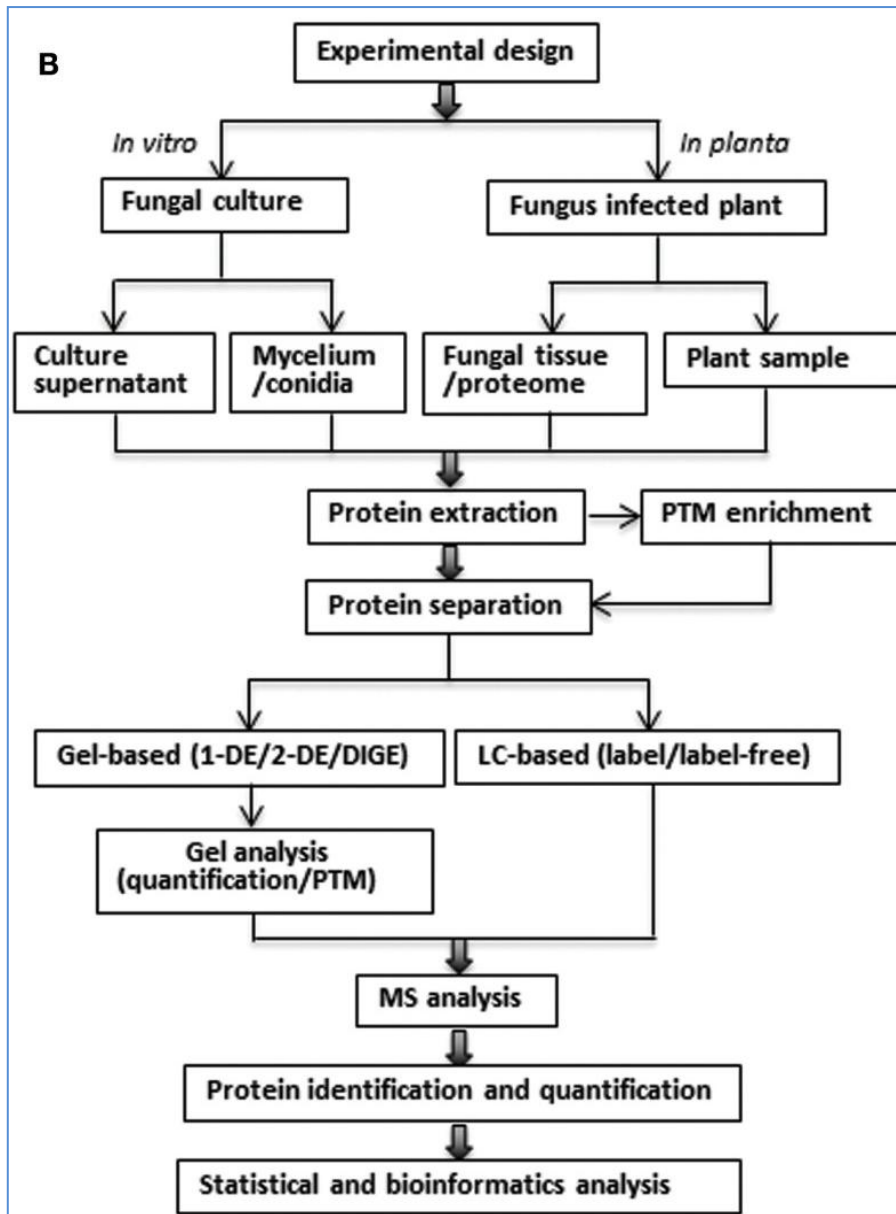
B

Experimental design

In vitro

In planta

Fungal culture

Fungus infected plant

Culture supernatant

Mycelium /conidia

Fungal tissue /proteome

Plant sample

Protein extraction

PTM enrichment

Protein separation

Gel-based (1-DE/2-DE/DIGE)

LC-based (label/label-free)

Gel analysis (quantification/PTM)

MS analysis

Protein identification and quantification

Statistical and bioinformatics analysis